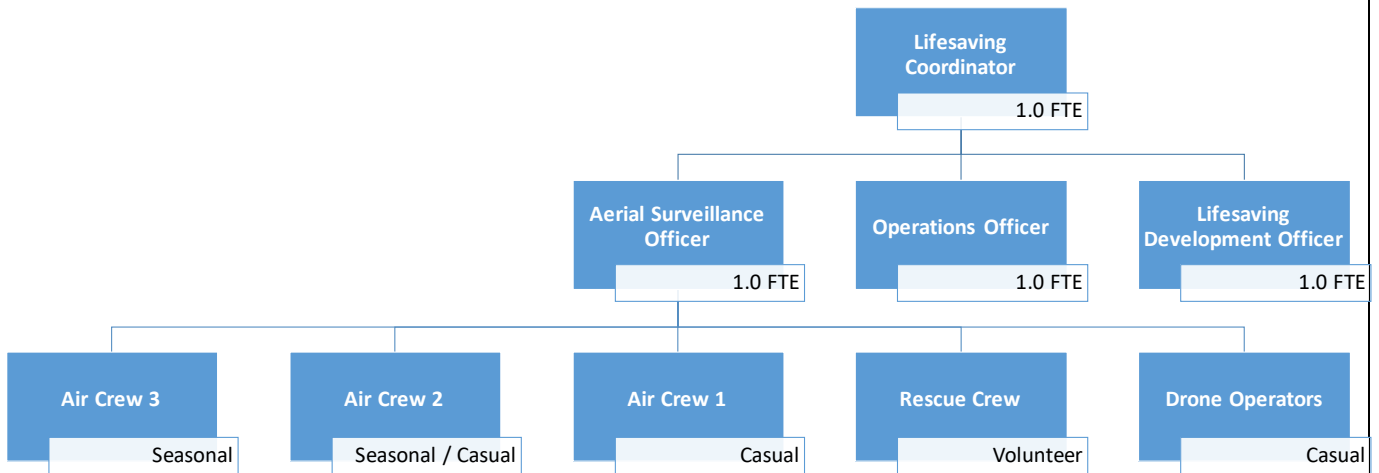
Lifesaving Coordinator
1.0 FTE

Aerial Surveillance Officer
1.0 FTE

Operations Officer
1.0 FTE

Lifesaving Development Officer
1.0 FTE

Air Crew 3
Seasonal

Air Crew 2
Seasonal / Casual

Air Crew 1
Casual

Rescue Crew
Volunteer

Drone Operators
Casual